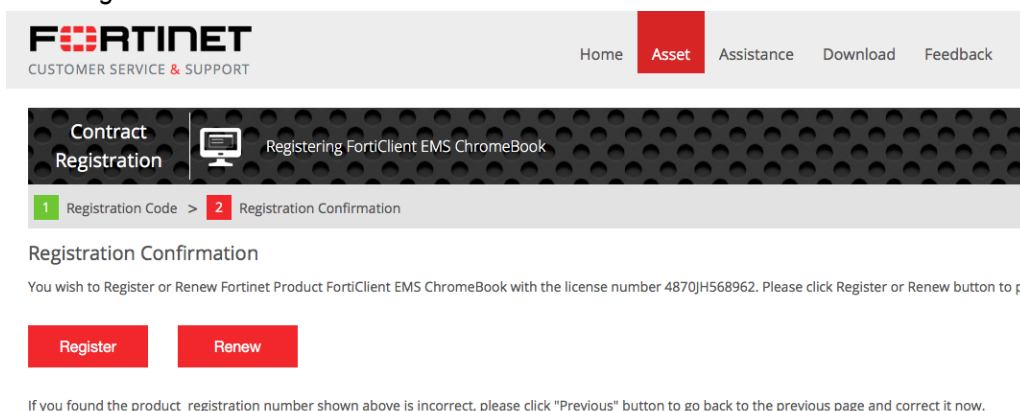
FORTINET
CUSTOMER SERVICE & SUPPORT

Home Asset Assistance Download Feedback

Contract Registration

Registering FortiClient EMS ChromeBook

1 Registration Code > 2 Registration Confirmation

Registration Confirmation

You wish to Register or Renew Fortinet Product FortiClient EMS ChromeBook with the license number 4870JH568962. Please click Register or Renew button to p

Register

Renew

If you found the product registration number shown above is incorrect, please click "Previous" button to go back to the previous page and correct it now.